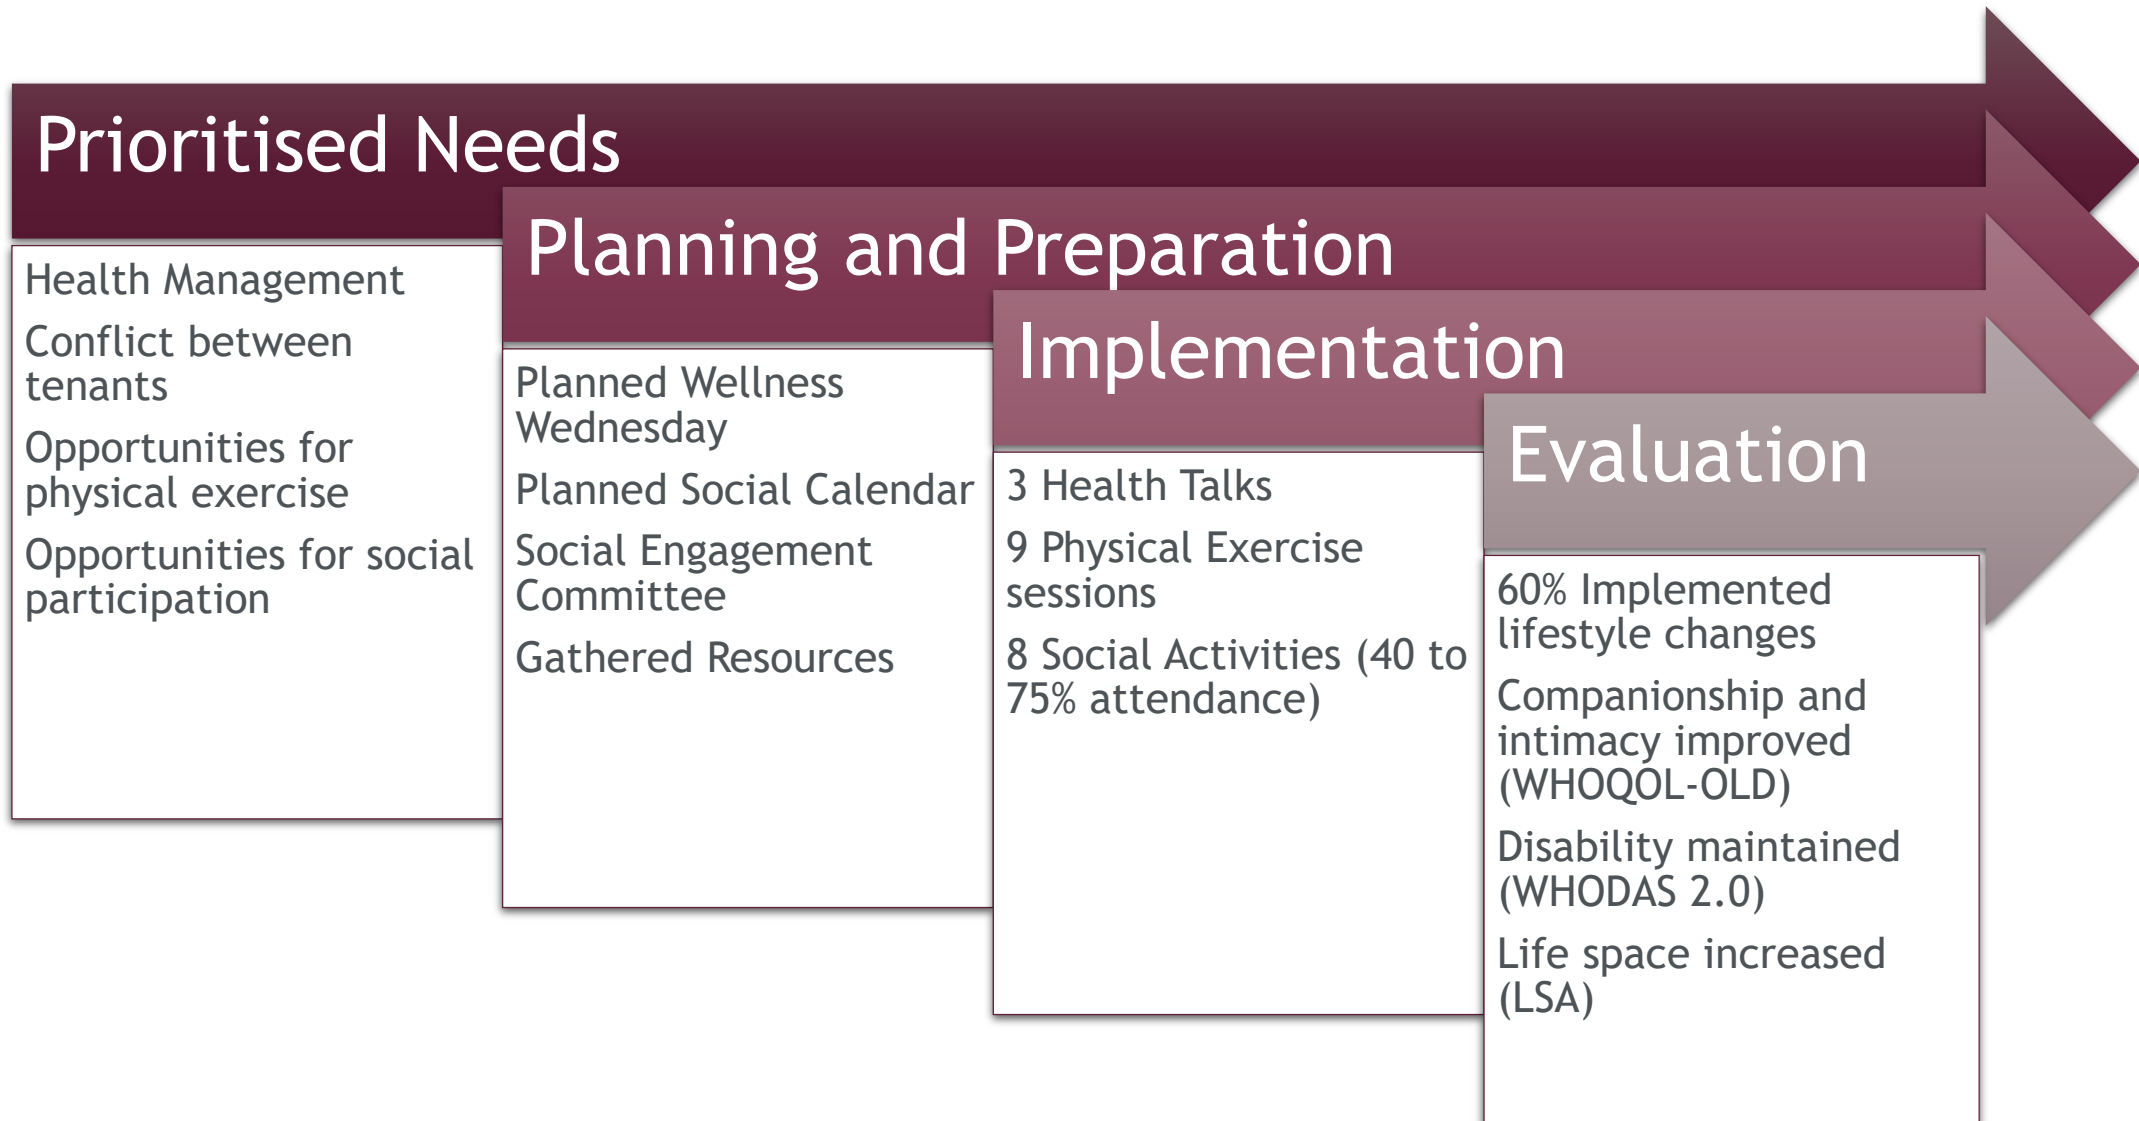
Prioritised Needs

Health Management

Conflict between tenants

Opportunities for physical exercise

Opportunities for social participation

Planning and Preparation

Planned Wellness Wednesday

Planned Social Calendar

Social Engagement Committee

Gathered Resources

Implementation

3 Health Talks

9 Physical Exercise sessions

8 Social Activities (40 to 75% attendance)

Evaluation

60% Implemented lifestyle changes

Companionship and intimacy improved (WHOQOL-OLD)

Disability maintained (WHODAS 2.0)

Life space increased (LSA)